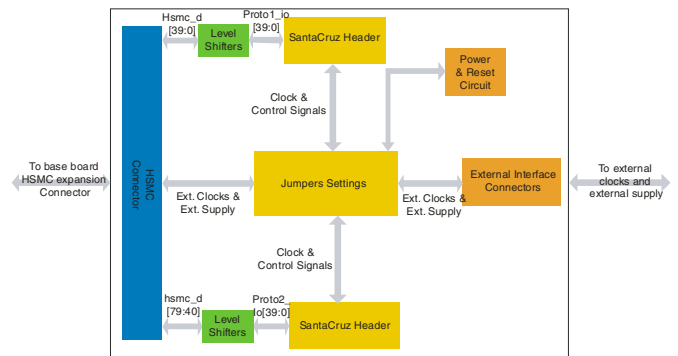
Hsmc_d [39:0]

Level Shifters

Proto1_io [39:0]

SantaCruz Header

Power & Reset Circuit

Clock & Control Signals

To base board HSMC expansion Connector

HSMC Connector

Ext. Clocks & Ext. Supply

Jumpers Settings

Ext. Clocks & Ext. Supply

External Interface Connectors

To external clocks and external supply

Clock & Control Signals

hsmc_d [79:40]

Level Shifters

Proto2_io[39:0]

SantaCruz Header